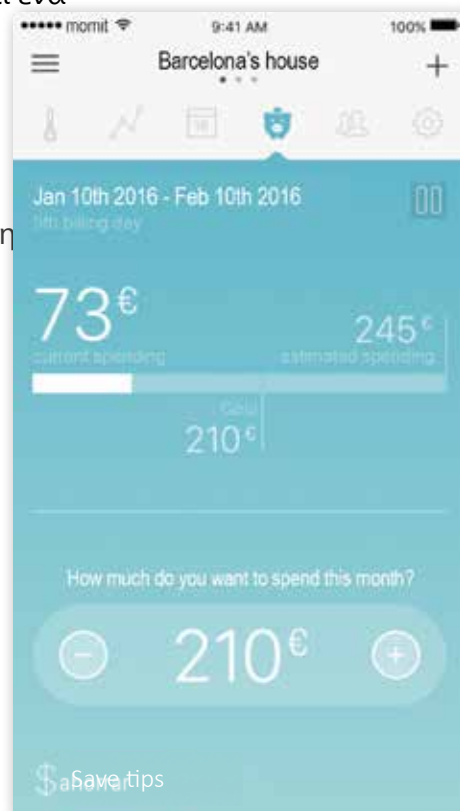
••••• momit
9:41 AM
100%

Barcelona's house
+

Jan 10th 2016 - Feb 10th 2016
5th billing day

73€
current spending

245€
estimated spending

Goal
210€

How much do you want to spend this month?

210€

Save tips